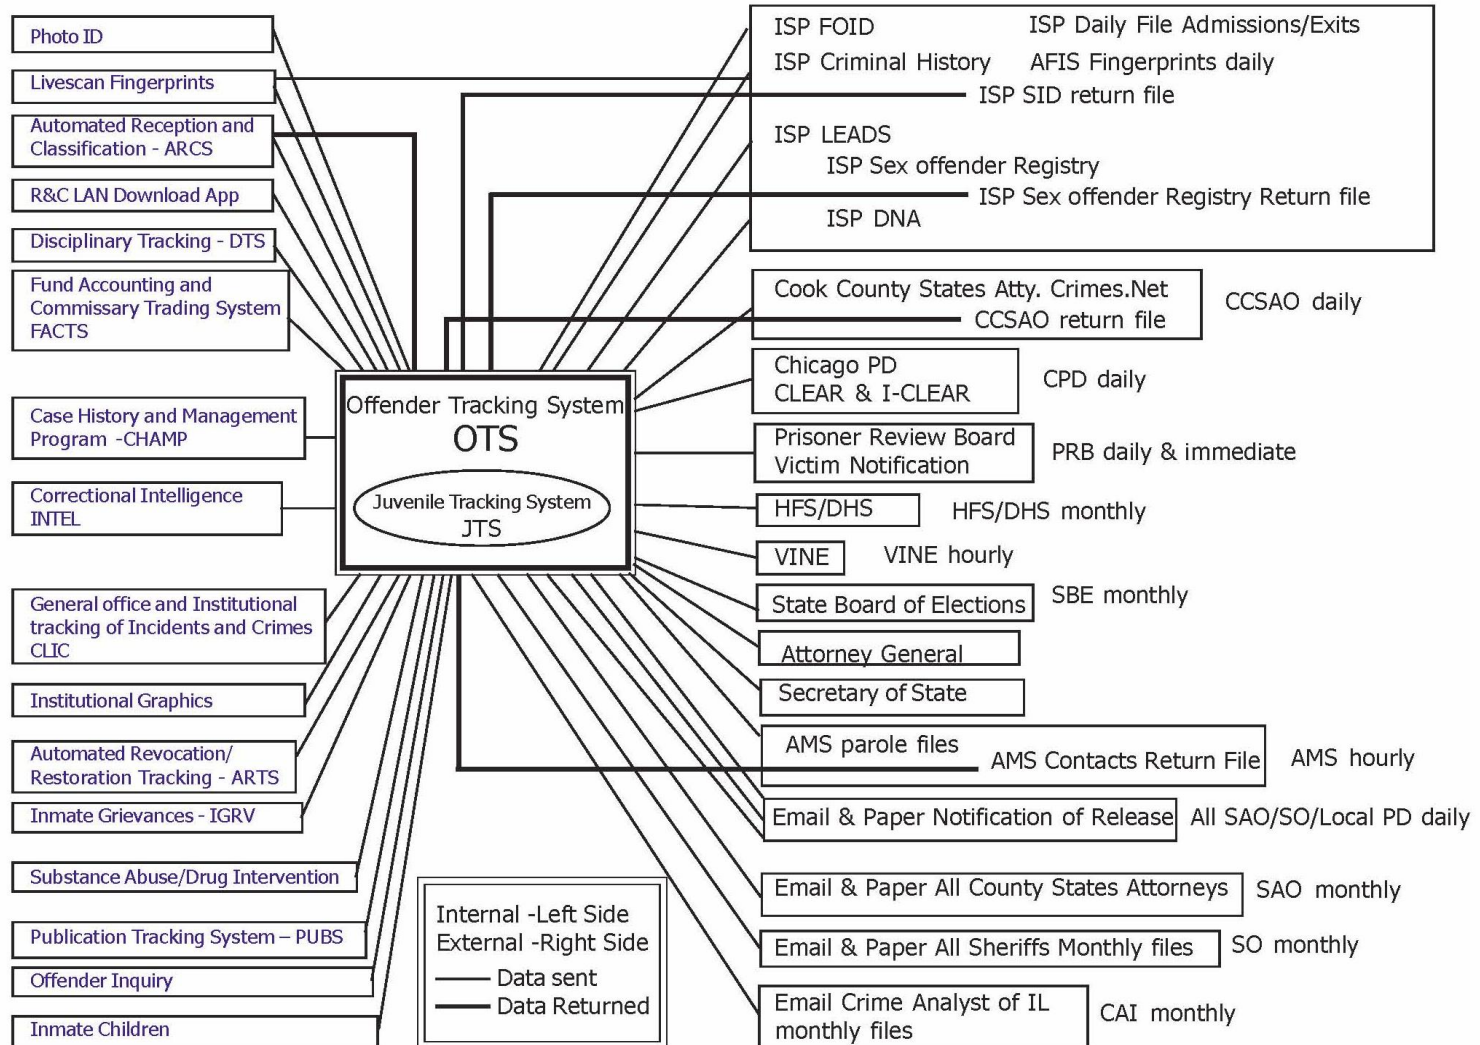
Photo ID

Livescan Fingerprints

Automated Reception and Classification - ARCS

R&C LAN Download App

Disciplinary Tracking - DTS

Fund Accounting and Commissary Trading System FACTS

Case History and Management Program -CHAMP

Correctional Intelligence INTEL

General office and Institutional tracking of Incidents and Crimes CLIC

Institutional Graphics

Automated Revocation/ Restoration Tracking - ARTS

Inmate Grievances - IGRV

Substance Abuse/Drug Intervention

Publication Tracking System – PUBS

Offender Inquiry

Inmate Children

Offender Tracking System
OTS

Juvenile Tracking System
JTS

Internal -Left Side
External -Right Side
Data sent
Data Returned

ISP FOID
ISP Daily File Admissions/Exits
ISP Criminal History
AFIS Fingerprints daily
ISP SID return file
ISP LEADS
ISP Sex offender Registry
ISP Sex offender Registry Return file
ISP DNA

Cook County States Atty. Crimes.Net
CCSAO return file
CCSAO daily

Chicago PD
CLEAR & I-CLEAR
CPD daily

Prisoner Review Board
Victim Notification
PRB daily & immediate

HFS/DHS
HFS/DHS monthly

VINE
VINE hourly

State Board of Elections
SBE monthly

Attorney General

Secretary of State

AMS parole files
AMS Contacts Return File
AMS hourly

Email & Paper Notification of Release
All SAO/SO/Local PD daily

Email & Paper All County States Attorneys
SAO monthly

Email & Paper All Sheriffs Monthly files
SO monthly

Email Crime Analyst of IL monthly files
CAI monthly